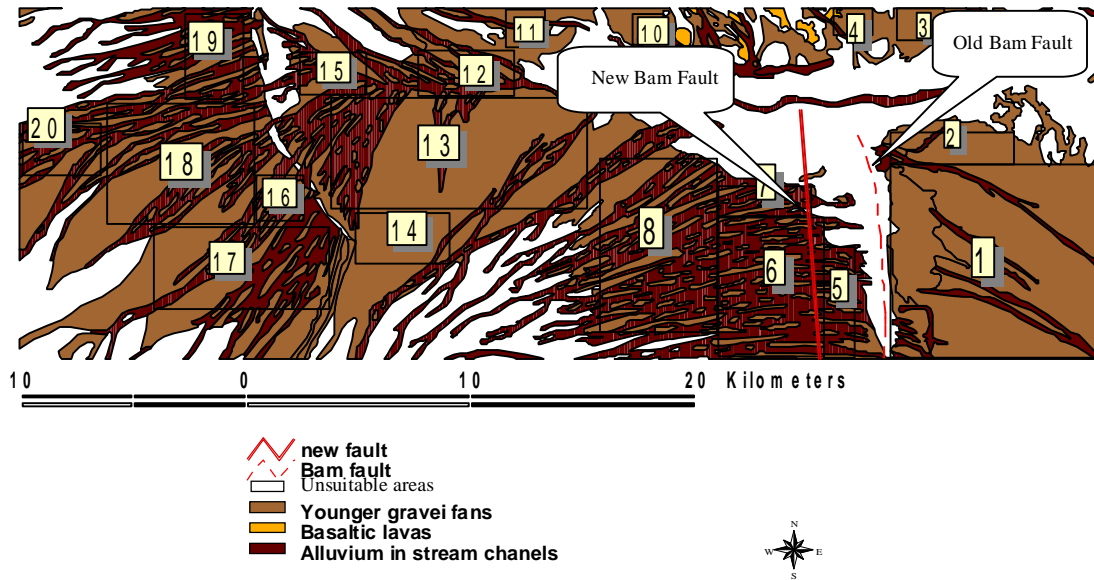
19
11
10
4
3
Old Bam Fault
New Bam Fault
15
12
20
13
2
18
16
14
7
8
17
6
1
5

10 0 10 20 Kilometers

new fault
Bam fault
Unsuitable areas
Younger gravei fans
Basaltic lavas
Alluvium in stream chanels

N
W E
S